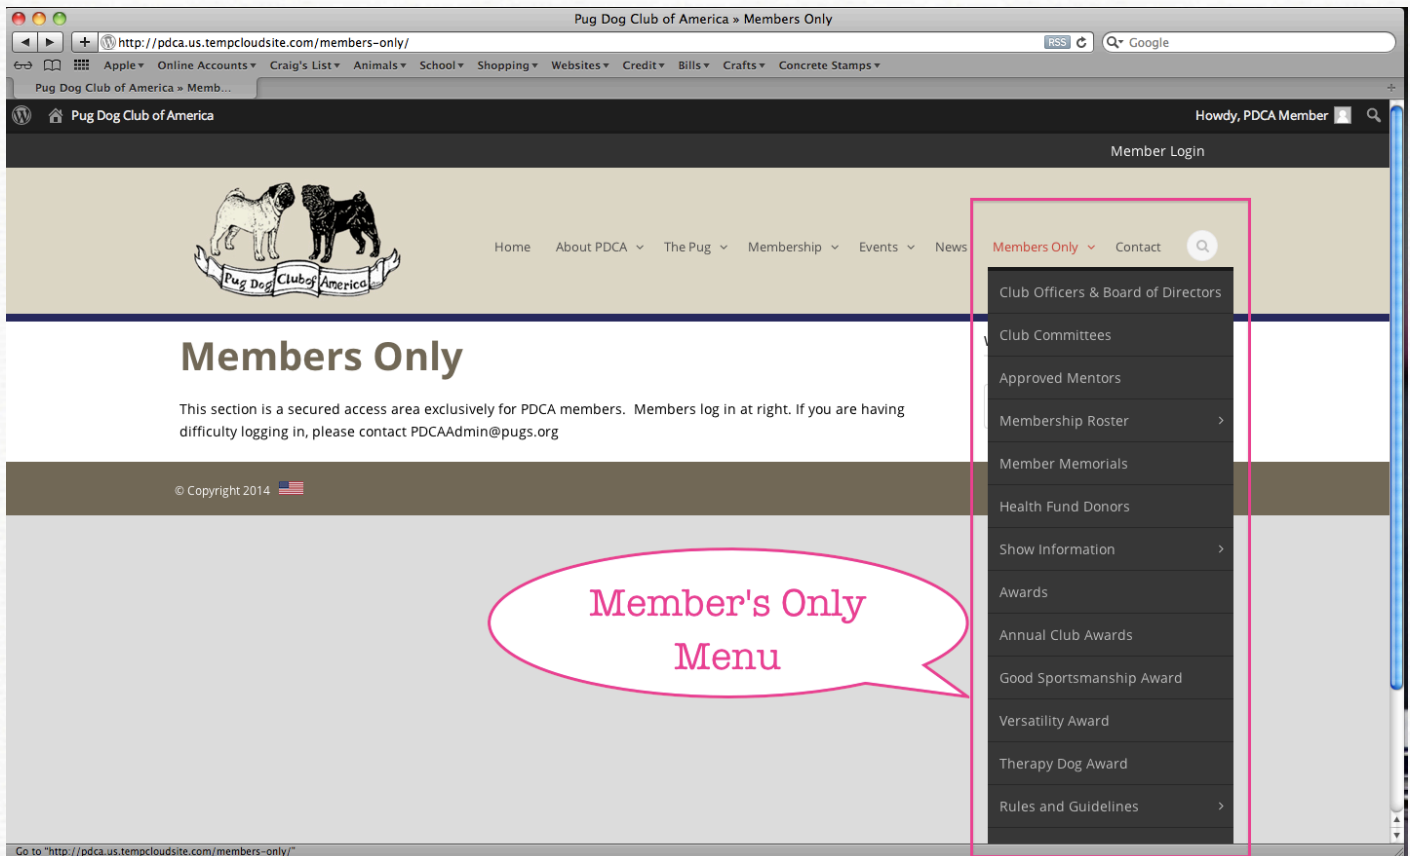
Pug Dog Club of America » Members Only

http://pdca.us.tempcloudsite.com/members-only/

RSS

Google

Apple ▾ Online Accounts ▾ Craig's List ▾ Animals ▾ School ▾ Shopping ▾ Websites ▾ Credit ▾ Bills ▾ Crafts ▾ Concrete Stamps ▾

Pug Dog Club of America » Memb...

Pug Dog Club of America

Howdy, PDCA Member

Member Login

Pug Dog Club of America

Home About PDCA The Pug Membership Events News Members Only Contact

Club Officers & Board of Directors
Club Committees
Approved Mentors
Membership Roster
Member Memorials
Health Fund Donors
Show Information
Awards
Annual Club Awards
Good Sportsmanship Award
Versatility Award
Therapy Dog Award
Rules and Guidelines

Members Only

This section is a secured access area exclusively for PDCA members. Members log in at right. If you are having difficulty logging in, please contact PDCAAdmin@pugs.org

© Copyright 2014

Member's Only Menu

Go to "http://pdca.us.tempcloudsite.com/members-only/"